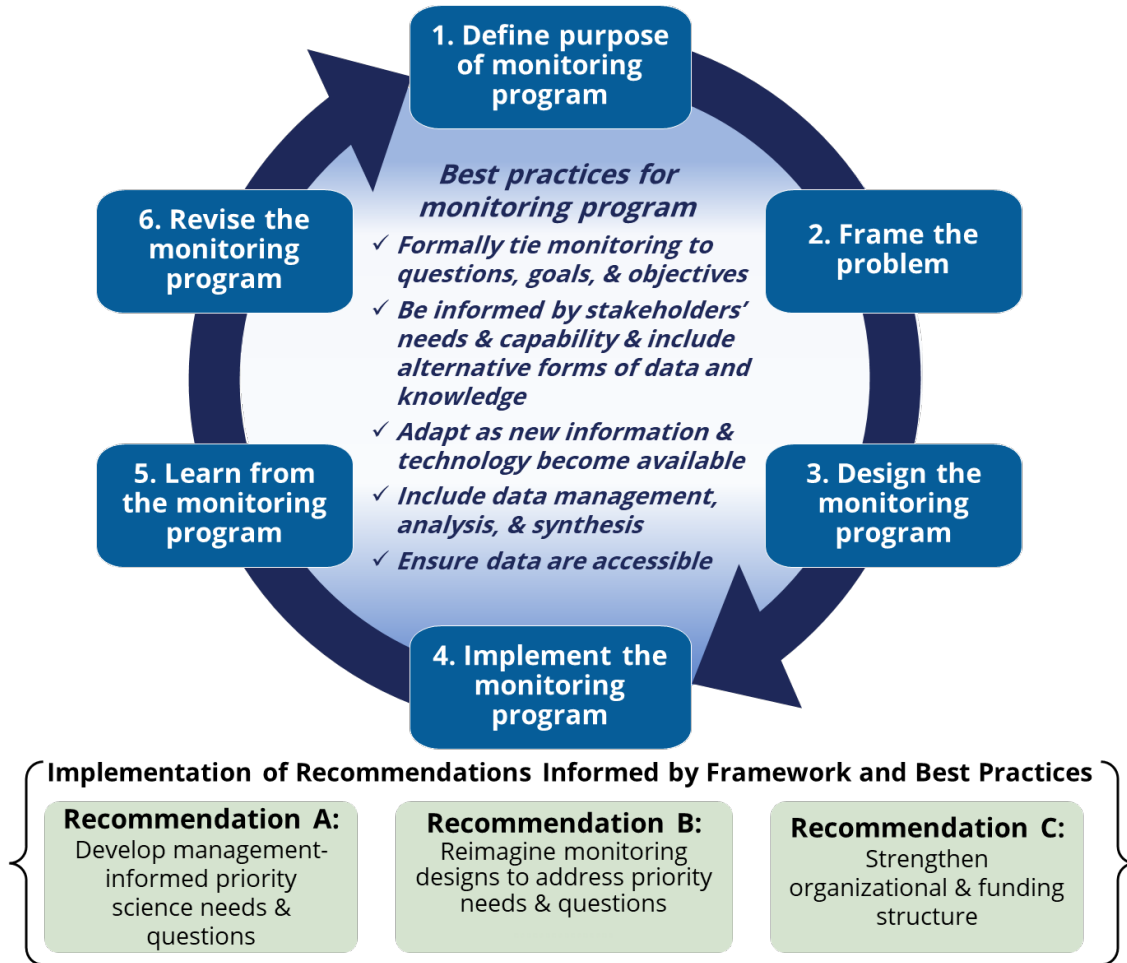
1. Define purpose of monitoring program

2. Frame the problem

3. Design the monitoring program

4. Implement the monitoring program

5. Learn from the monitoring program

6. Revise the monitoring program

Best practices for monitoring program

✓ Formally tie monitoring to questions, goals, & objectives

✓ Be informed by stakeholders' needs & capability & include alternative forms of data and knowledge

✓ Adapt as new information & technology become available

✓ Include data management, analysis, & synthesis

✓ Ensure data are accessible

Implementation of Recommendations Informed by Framework and Best Practices

Recommendation A: Develop management-informed priority science needs & questions

Recommendation B: Reimagine monitoring designs to address priority needs & questions

Recommendation C: Strengthen organizational & funding structure